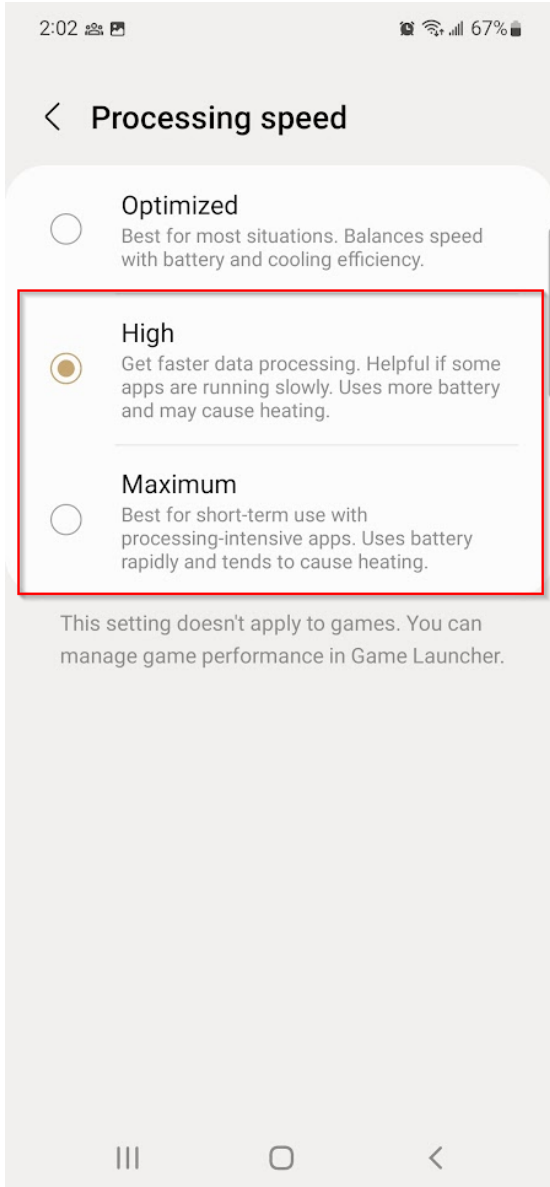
2:02 67%

Processing speed

Optimized
Best for most situations. Balances speed with battery and cooling efficiency.

High
Get faster data processing. Helpful if some apps are running slowly. Uses more battery and may cause heating.

Maximum
Best for short-term use with processing-intensive apps. Uses battery rapidly and tends to cause heating.

This setting doesn't apply to games. You can manage game performance in Game Launcher.